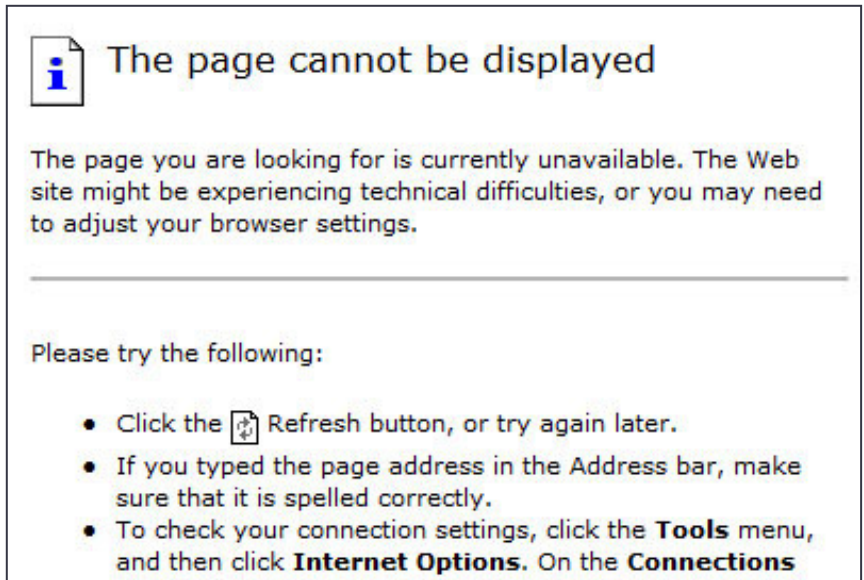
i The page cannot be displayed

The page you are looking for is currently unavailable. The Web site might be experiencing technical difficulties, or you may need to adjust your browser settings.

Please try the following:

- Click the Refresh button, or try again later.
- If you typed the page address in the Address bar, make sure that it is spelled correctly.
- To check your connection settings, click the **Tools** menu, and then click **Internet Options**. On the **Connections**